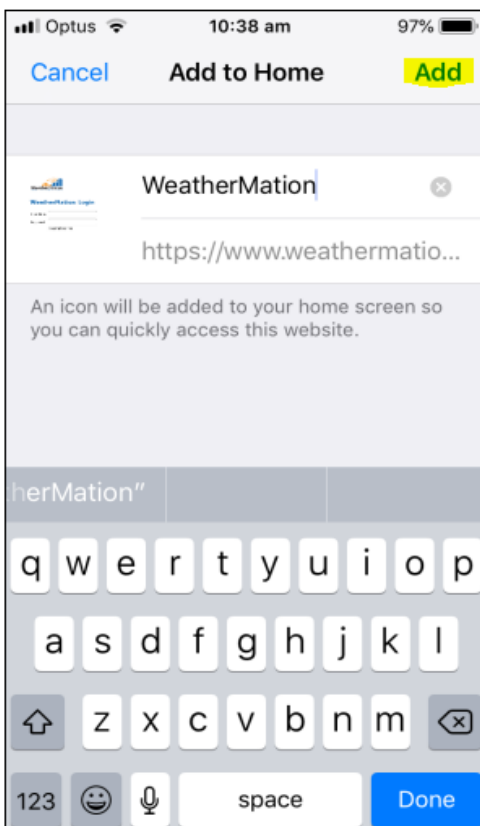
Optus 10:38 am 97%

Cancel Add to Home Add

WeatherMation Login

WeatherMation

https://www.weathermatio...

An icon will be added to your home screen so you can quickly access this website.

herMation"

q w e r t y u i o p
a s d f g h j k l
z x c v b n m
123 space Done